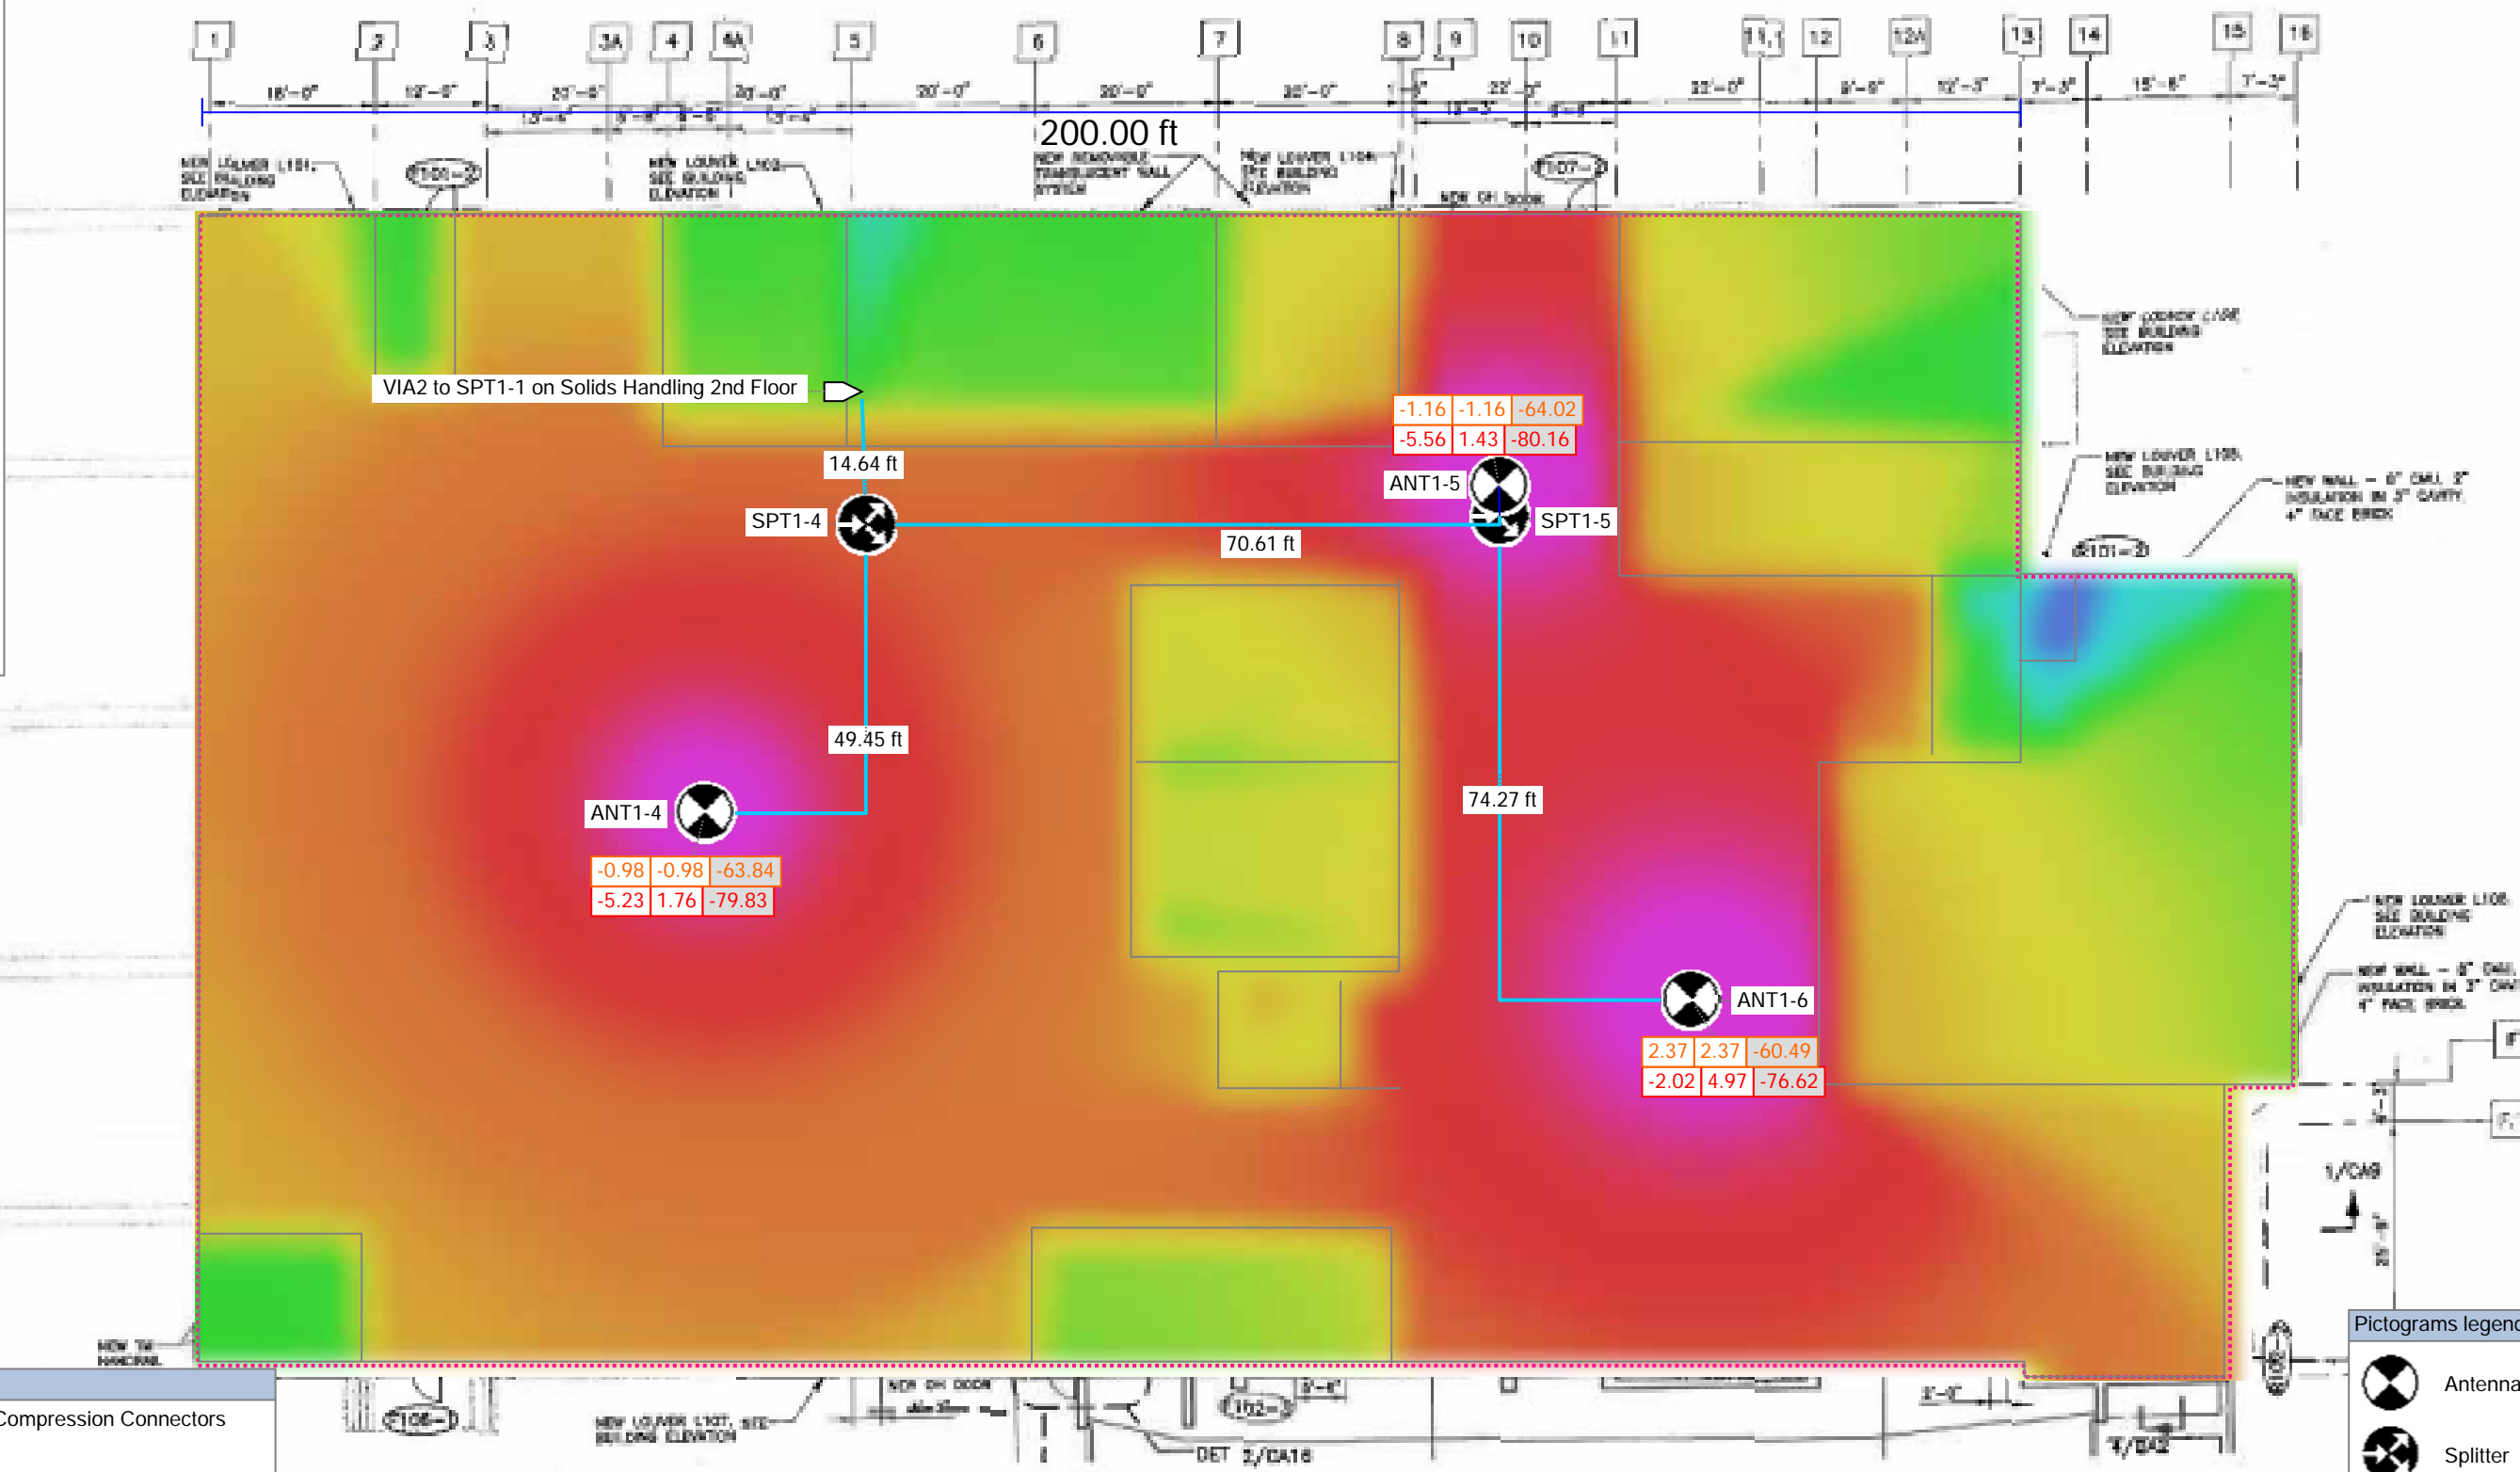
1 2 3 3A 4 4A 5 6 7 8 9 10 11 11.1 12 12A 13 14 15 16

16'-0" 19'-0" 20'-0" 20'-0" 20'-0" 20'-0" 20'-0" 22'-0" 22'-0" 8'-0" 12'-3" 7'-8" 15'-6" 7'-3"

200.00 ft

NEW LOUVER L101, SEE BUILDING ELEVATION

NEW LOUVER L102, SEE BUILDING ELEVATION

NEW REMOVABLE TRANSLUCENT WALL SYSTEM

NEW LOUVER L104, SEE BUILDING ELEVATION

NEW OH DOOR

VIA2 to SPT1-1 on Solids Handling 2nd Floor

14.64 ft

SPT1-4

70.61 ft

-1.16 | -1.16 | -64.02
-5.56 | 1.43 | -80.16

ANT1-5

SPT1-5

NEW LOUVER L105, SEE BUILDING ELEVATION

NEW LOUVER L106, SEE BUILDING ELEVATION

NEW WALL - 8" CMU, 2" INSULATION IN 3" CAVITY, 4" FACE BRICK

49.45 ft

ANT1-4

-0.98 | -0.98 | -63.84
-5.23 | 1.76 | -79.83

74.27 ft

ANT1-6

2.37 | 2.37 | -60.49
-2.02 | 4.97 | -76.62

NEW LOUVER L108, SEE BUILDING ELEVATION

NEW WALL - 8" CMU, INSULATION IN 3" CAVITY, 4" FACE BRICK

1/CA9

NEW TIE HANDRAIL

Compression Connectors

NEW OH DOOR

NEW LOUVER L107, SEE BUILDING ELEVATION

DET 2/CA18

4/CA2

Pictograms legend

Antenna

Splitter